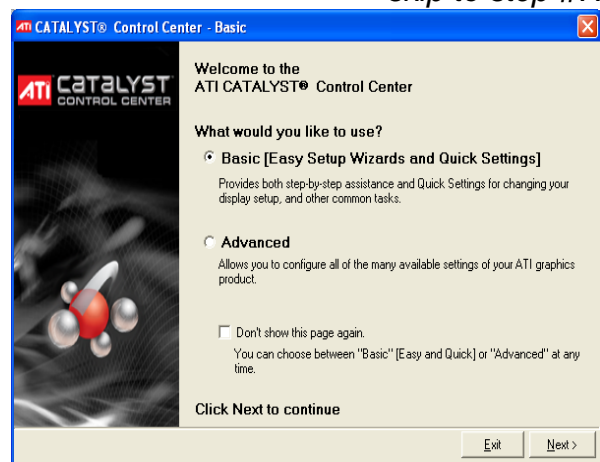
Skip to Step #. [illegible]

ATI CATALYST® Control Center - Basic

ATI CATALYST CONTROL CENTER

Welcome to the ATI CATALYST® Control Center

What would you like to use?

Basic [Easy Setup Wizards and Quick Settings]

Provides both step-by-step assistance and Quick Settings for changing your display setup, and other common tasks.

Advanced

Allows you to configure all of the many available settings of your ATI graphics product.

Don't show this page again.

You can choose between "Basic" [Easy and Quick] or "Advanced" at any time.

Click Next to continue

Exit

Next >